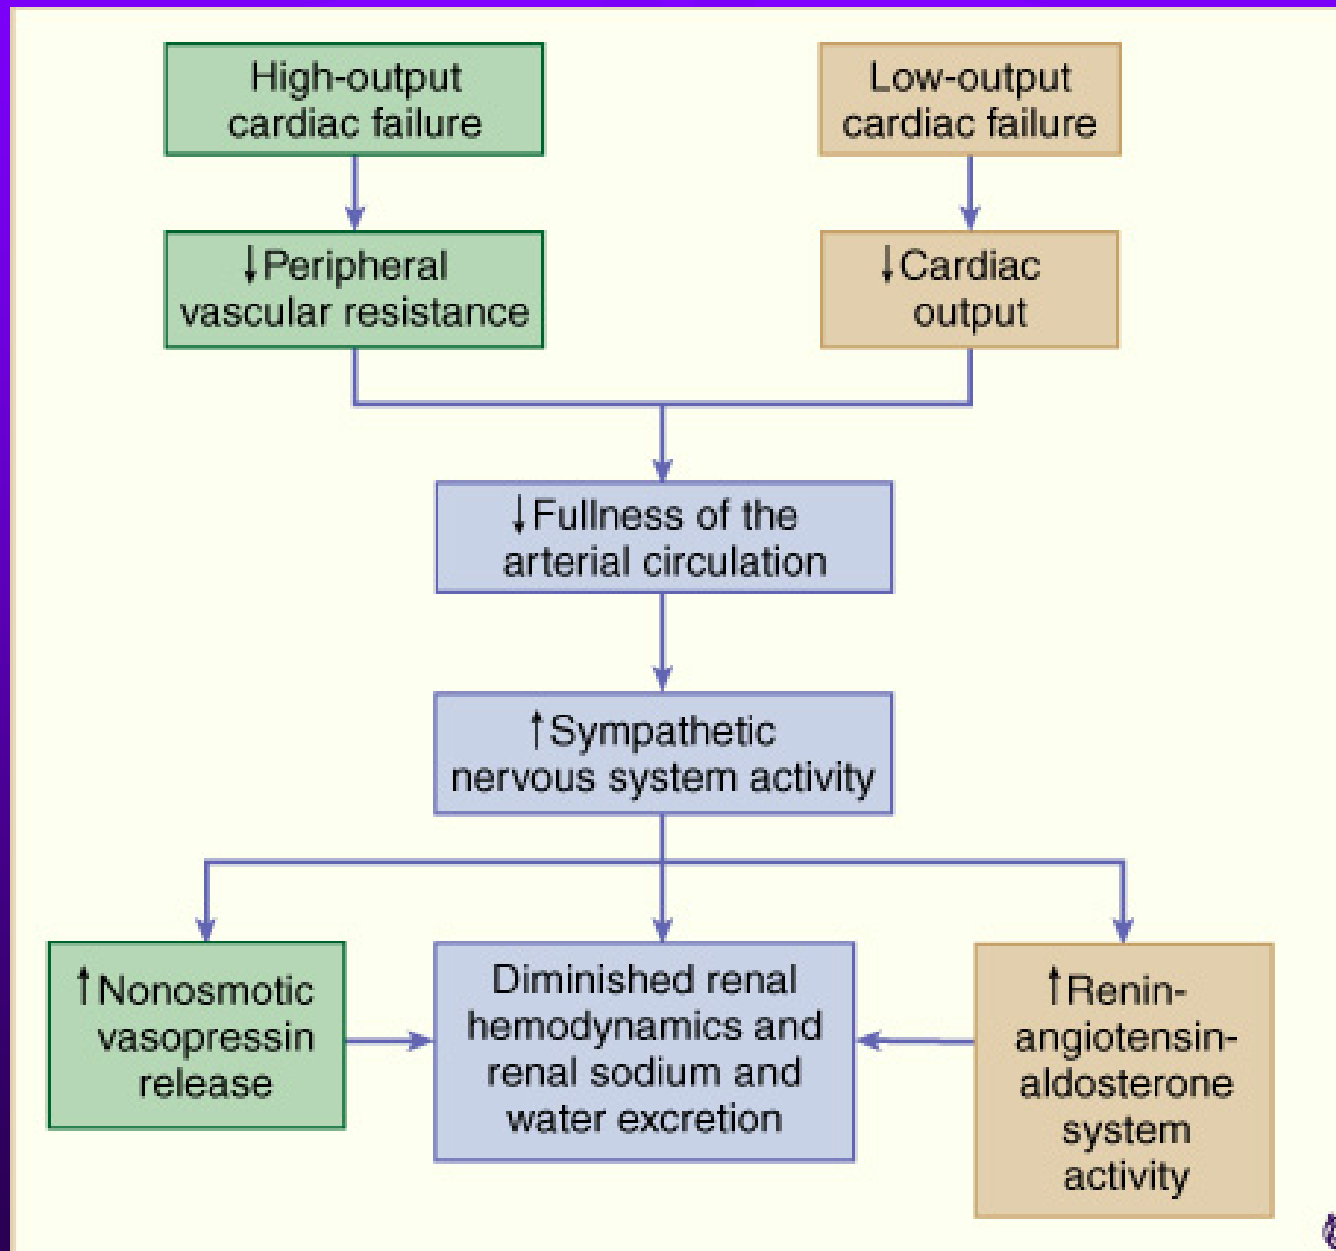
High-output cardiac failure

Low-output cardiac failure

↓Peripheral vascular resistance

↓Cardiac output

↓Fullness of the arterial circulation

↑Sympathetic nervous system activity

↑Nonosmotic vasopressin release

Diminished renal hemodynamics and renal sodium and water excretion

↑Renin-angiotensin-aldosterone system activity